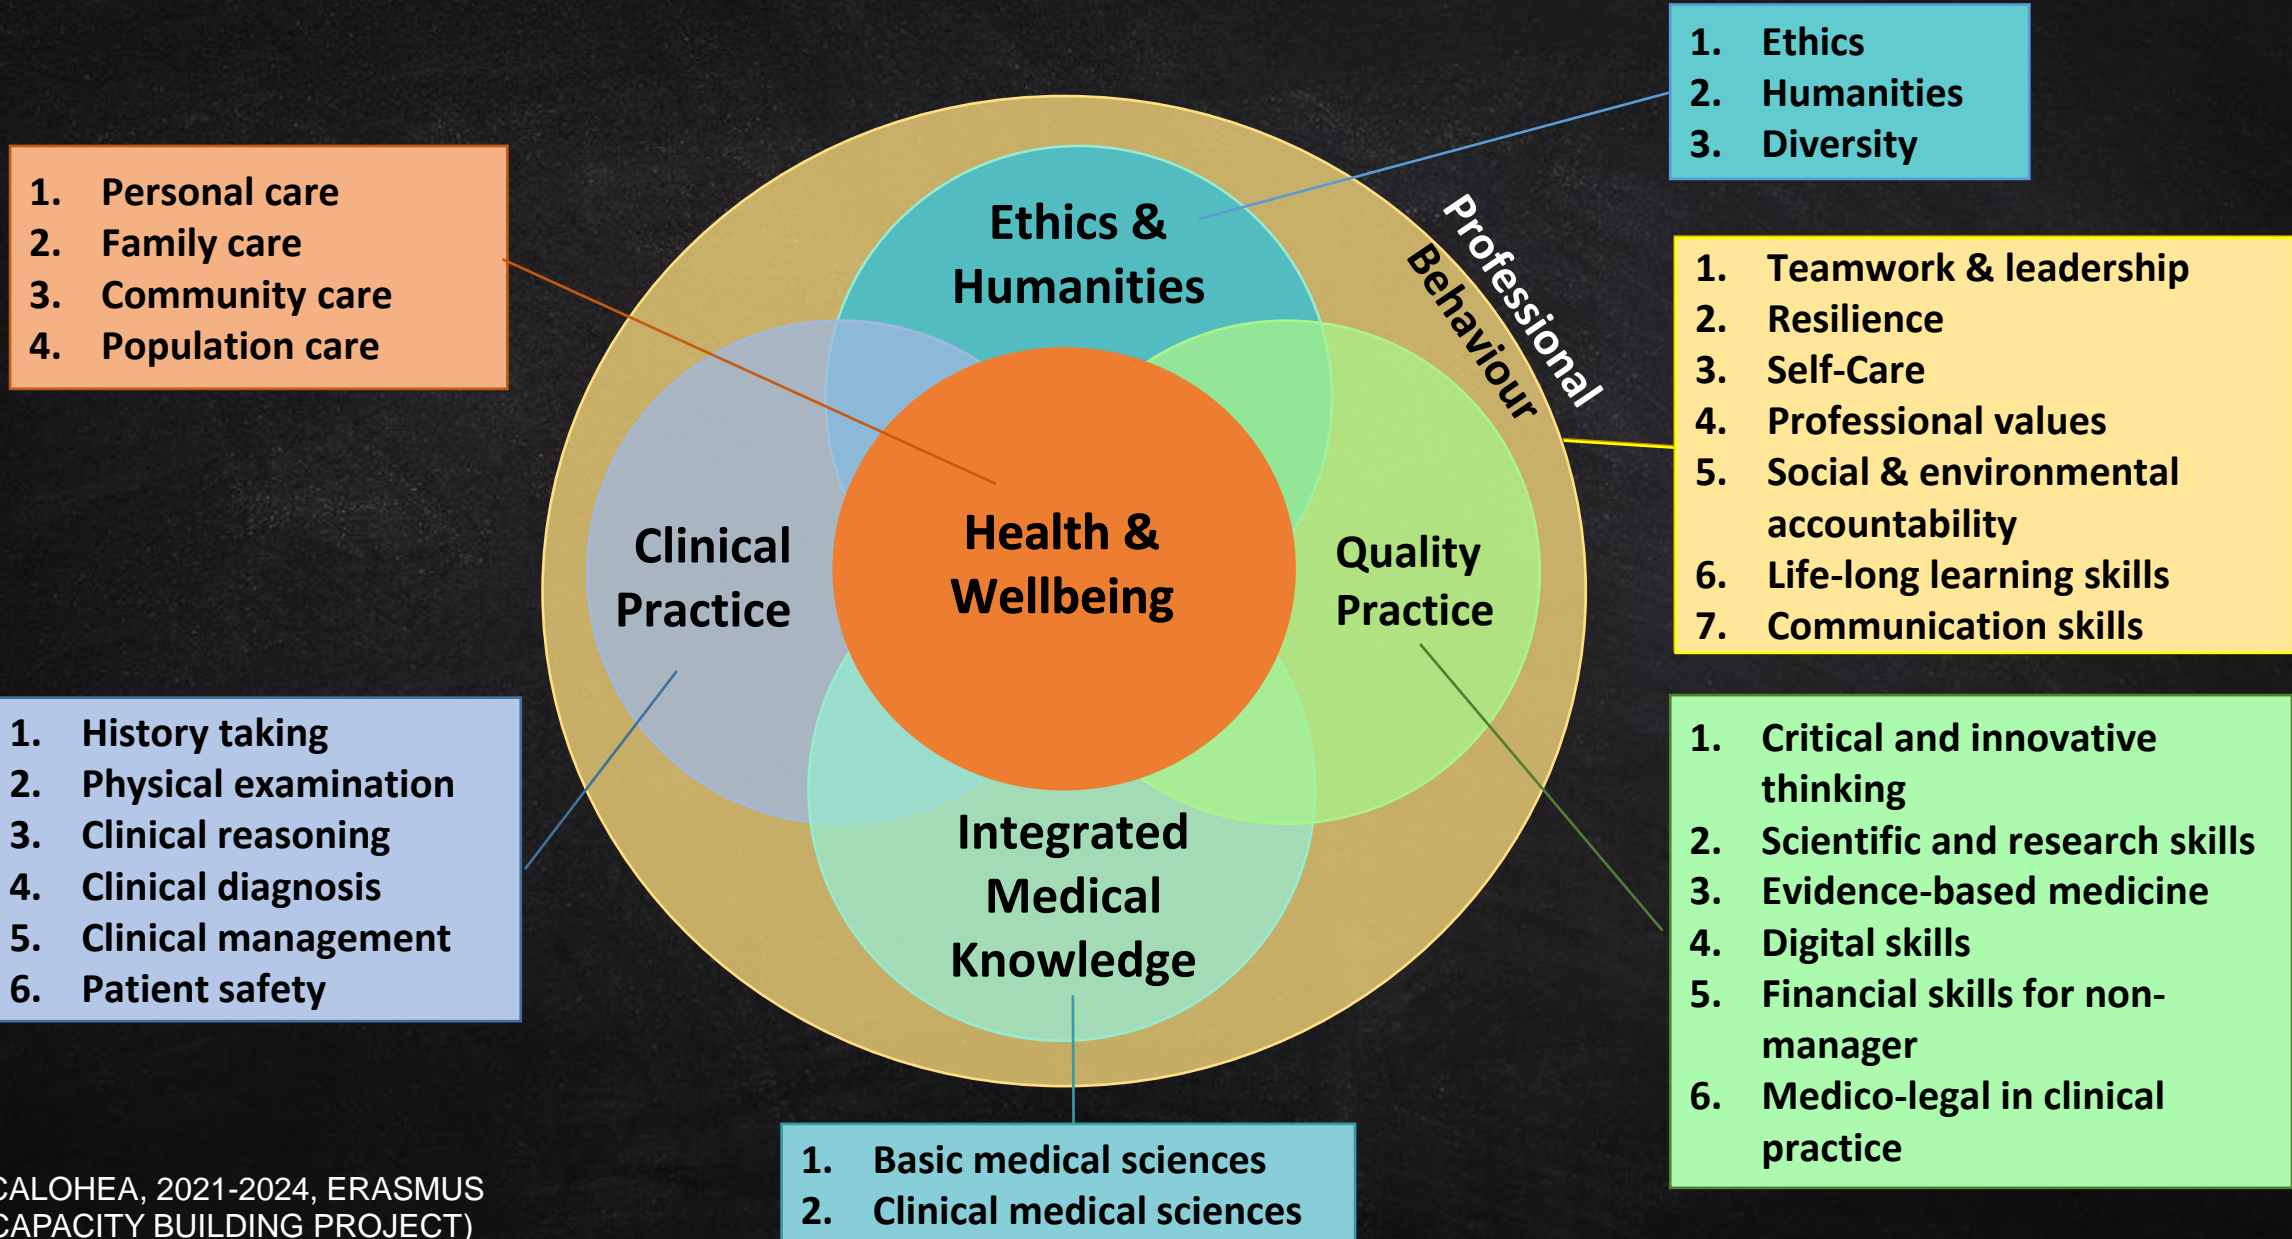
1. Personal care
2. Family care
3. Community care
4. Population care

1. Ethics
2. Humanities
3. Diversity

Ethics & Humanities

Professional Behaviour

1. Teamwork & leadership
2. Resilience
3. Self-Care
4. Professional values
5. Social & environmental accountability
6. Life-long learning skills
7. Communication skills

Clinical Practice

Health & Wellbeing

Quality Practice

Integrated Medical Knowledge

1. History taking
2. Physical examination
3. Clinical reasoning
4. Clinical diagnosis
5. Clinical management
6. Patient safety

1. Critical and innovative thinking
2. Scientific and research skills
3. Evidence-based medicine
4. Digital skills
5. Financial skills for non-manager
6. Medico-legal in clinical practice

1. Basic medical sciences
2. Clinical medical sciences

CALOHEA, 2021-2024, ERASMUS CAPACITY BUILDING PROJECT)